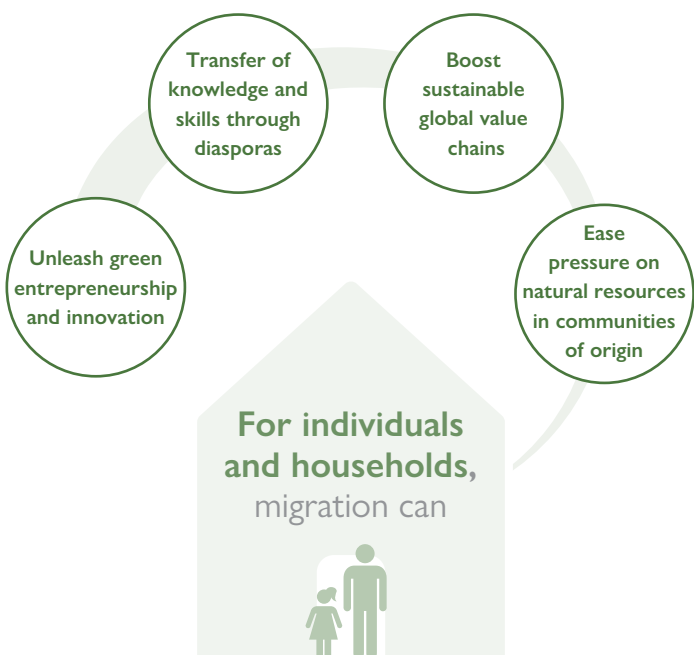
Transfer of knowledge and skills through diasporas

Boost sustainable global value chains

Unleash green entrepreneurship and innovation

Ease pressure on natural resources in communities of origin

For individuals and households, migration can